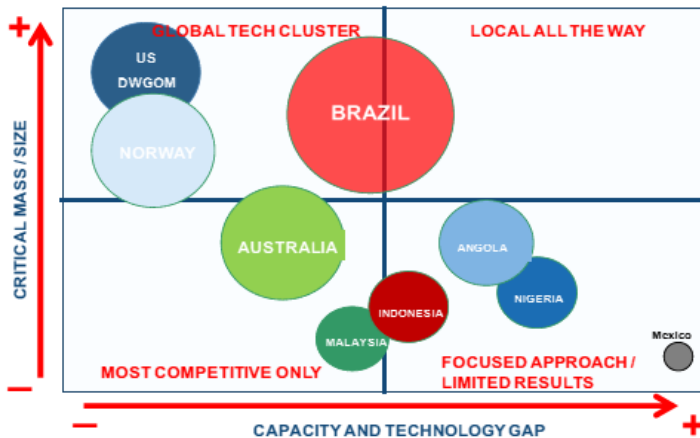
+
CRITICAL MASS / SIZE
–
GLOBAL TECH CLUSTER
LOCAL ALL THE WAY
US DWGOM
NORWAY
BRAZIL
AUSTRALIA
ANGOLA
NIGERIA
INDONESIA
MALAYSIA
Mexico
MOST COMPETITIVE ONLY
FOCUSED APPROACH / LIMITED RESULTS
–
+
CAPACITY AND TECHNOLOGY GAP